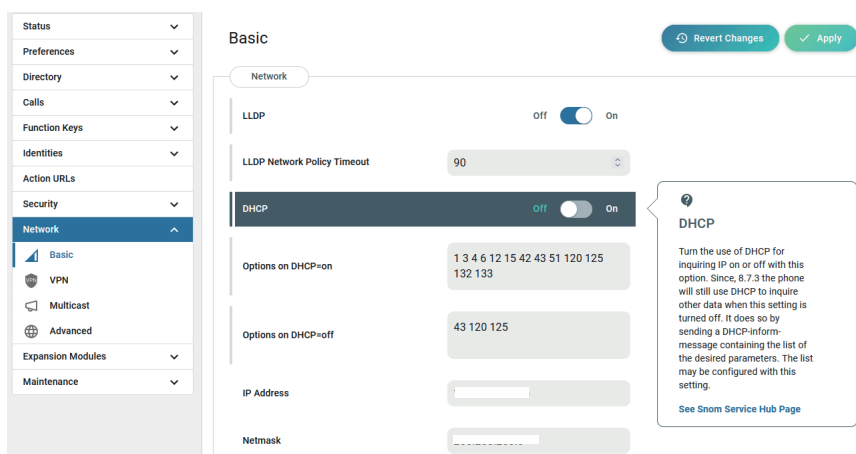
Status
Preferences
Directory
Calls
Function Keys
Identities
Action URLs
Security
Network
Basic
VPN
Multicast
Advanced
Expansion Modules
Maintenance

Basic

Revert Changes
Apply

Network

LLDP
Off
On

LLDP Network Policy Timeout
90

DHCP
Off
On

Options on DHCP=on
1 3 4 6 12 15 42 43 51 120 125 132 133

Options on DHCP=off
43 120 125

IP Address
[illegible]

Netmask
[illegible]

DHCP

Turn the use of DHCP for inquiring IP on or off with this option. Since, 8.7.3 the phone will still use DHCP to inquire other data when this setting is turned off. It does so by sending a DHCP-inform-message containing the list of the desired parameters. The list may be configured with this setting.

See Snom Service Hub Page